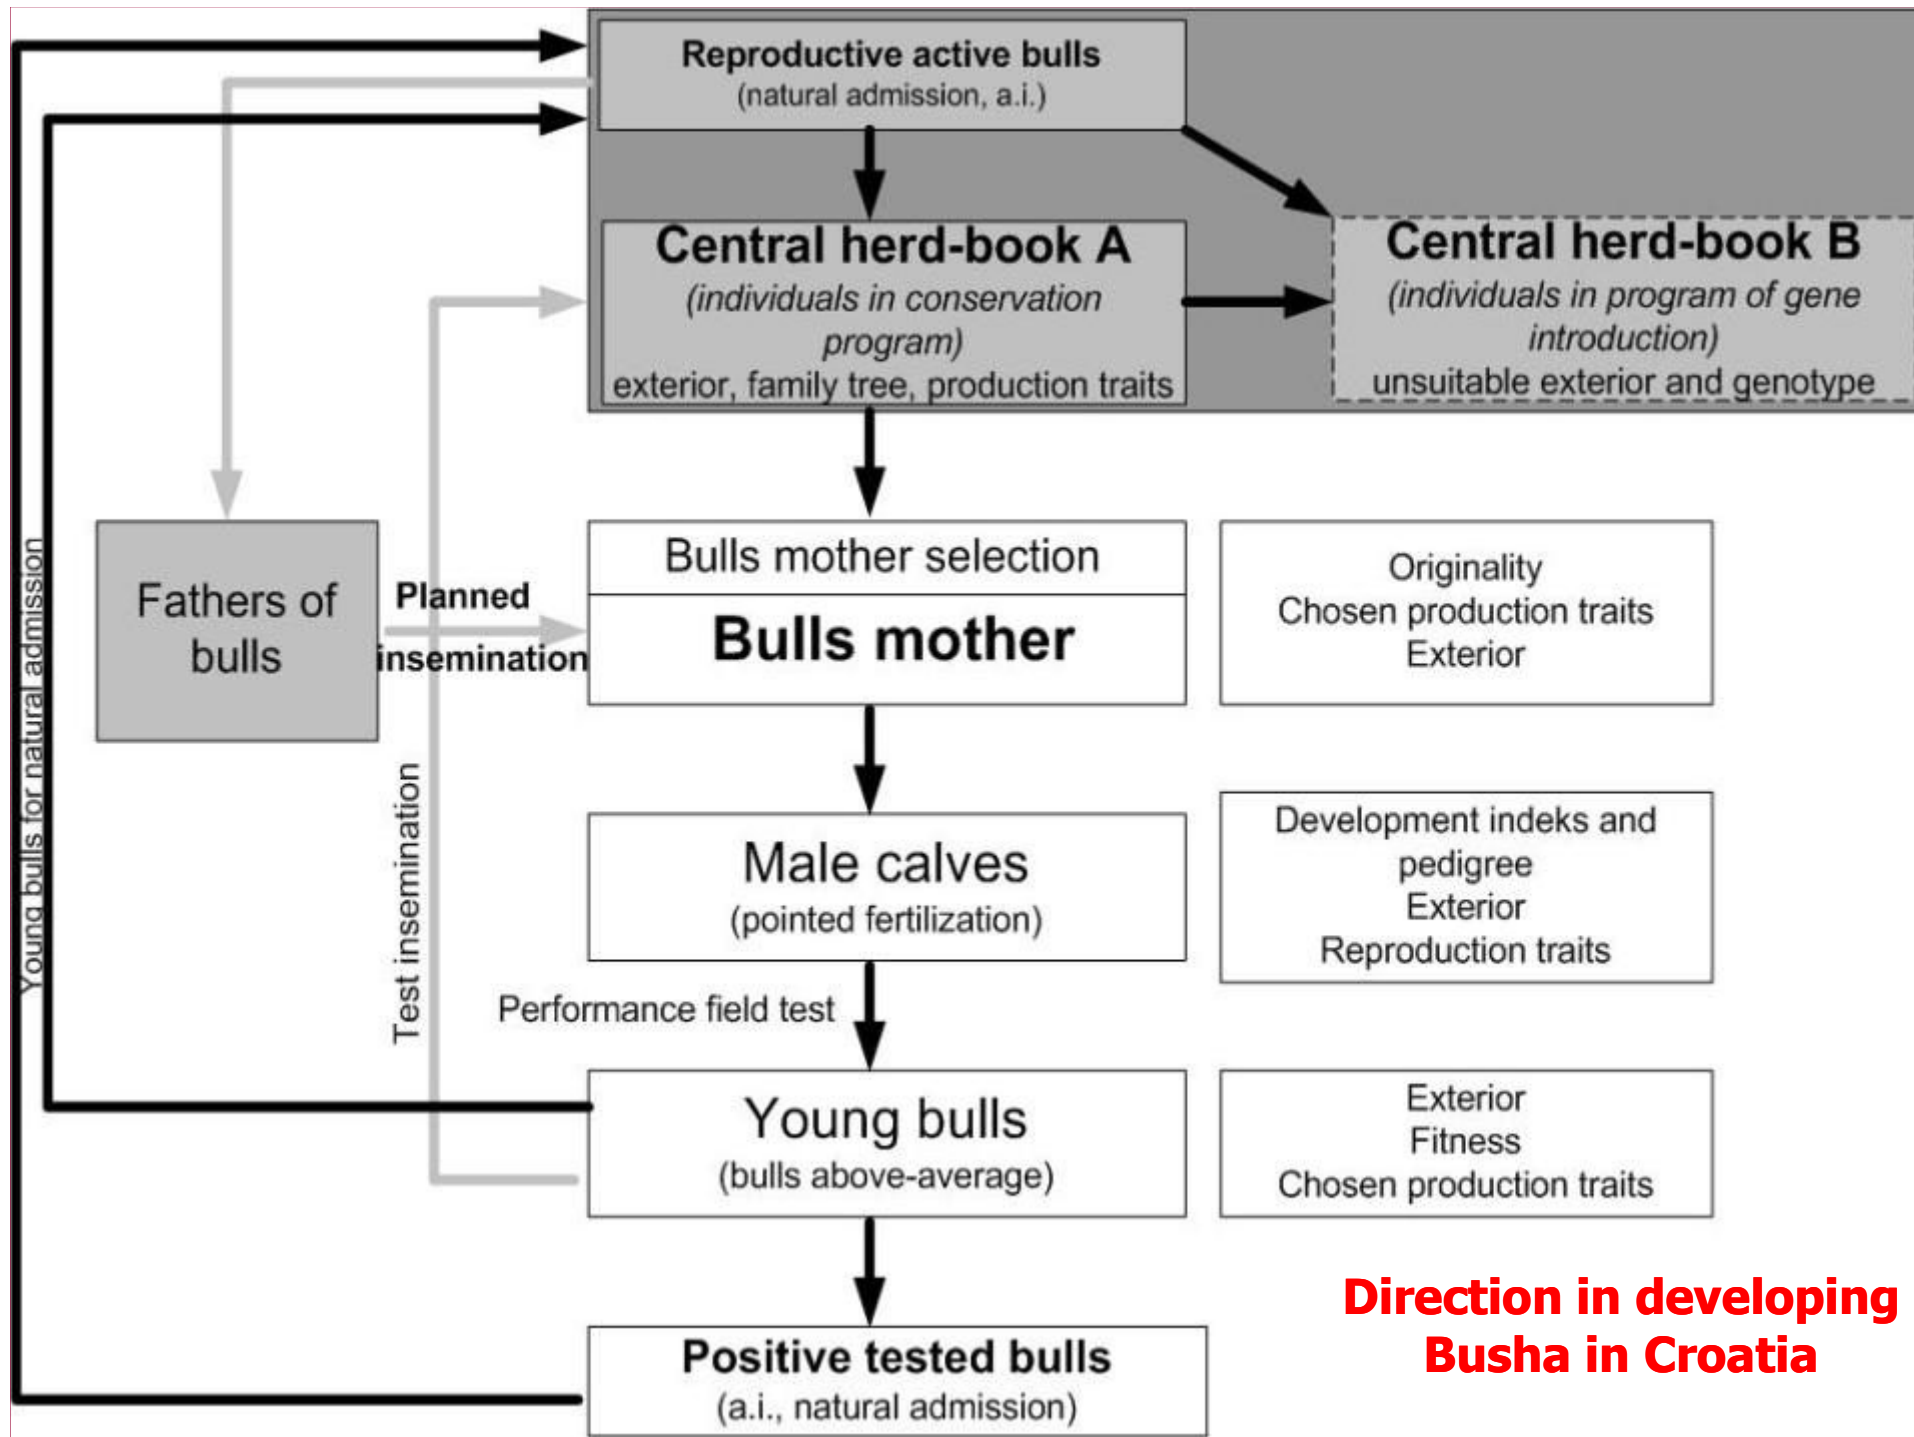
Reproductive active bulls
(natural admission, a.i.)

Central herd-book A
(individuals in conservation program)
exterior, family tree, production traits

Central herd-book B
(individuals in program of gene introduction)
unsuitable exterior and genotype

Young bulls for natural admission

Fathers of bulls

Planned insemination

Test insemination

Bulls mother selection

Bulls mother

Originality
Chosen production traits
Exterior

Male calves
(pointed fertilization)

Development indeks and pedigree
Exterior
Reproduction traits

Performance field test

Young bulls
(bulls above-average)

Exterior
Fitness
Chosen production traits

Positive tested bulls
(a.i., natural admission)

Direction in developing Busha in Croatia